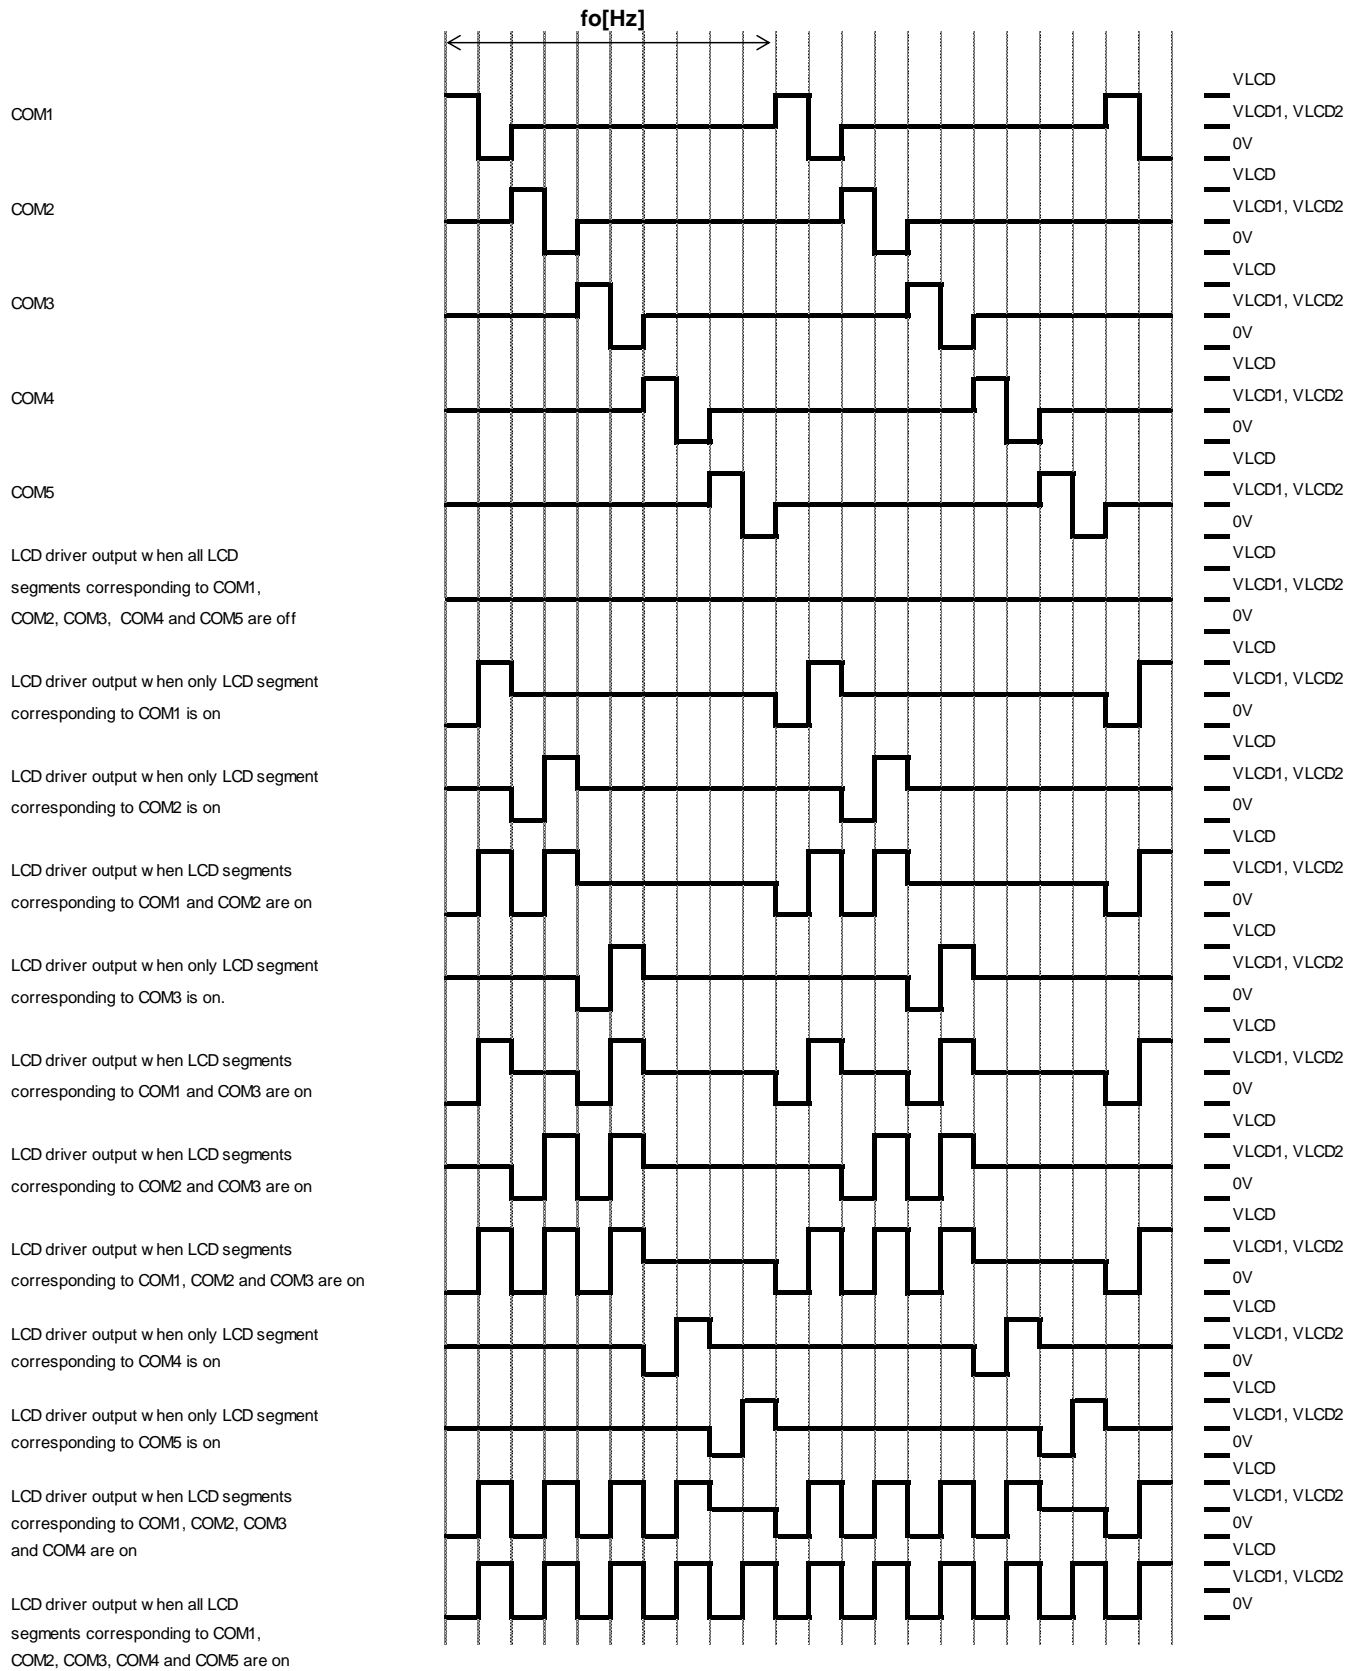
fo[Hz]

COM1
VLCD
VLCD1, VLCD2
0V

COM2
VLCD
VLCD1, VLCD2
0V

COM3
VLCD
VLCD1, VLCD2
0V

COM4
VLCD
VLCD1, VLCD2
0V

COM5
VLCD
VLCD1, VLCD2
0V

LCD driver output w hen all LCD segments corresponding to COM1, COM2, COM3, COM4 and COM5 are off
VLCD
VLCD1, VLCD2
0V

LCD driver output w hen only LCD segment corresponding to COM1 is on
VLCD
VLCD1, VLCD2
0V

LCD driver output w hen only LCD segment corresponding to COM2 is on
VLCD
VLCD1, VLCD2
0V

LCD driver output w hen LCD segments corresponding to COM1 and COM2 are on
VLCD
VLCD1, VLCD2
0V

LCD driver output w hen only LCD segment corresponding to COM3 is on.
VLCD
VLCD1, VLCD2
0V

LCD driver output w hen LCD segments corresponding to COM1 and COM3 are on
VLCD
VLCD1, VLCD2
0V

LCD driver output w hen LCD segments corresponding to COM2 and COM3 are on
VLCD
VLCD1, VLCD2
0V

LCD driver output w hen LCD segments corresponding to COM1, COM2 and COM3 are on
VLCD
VLCD1, VLCD2
0V

LCD driver output w hen only LCD segment corresponding to COM4 is on
VLCD
VLCD1, VLCD2
0V

LCD driver output w hen only LCD segment corresponding to COM5 is on
VLCD
VLCD1, VLCD2
0V

LCD driver output w hen LCD segments corresponding to COM1, COM2, COM3 and COM4 are on
VLCD
VLCD1, VLCD2
0V

LCD driver output w hen all LCD segments corresponding to COM1, COM2, COM3, COM4 and COM5 are on
VLCD
VLCD1, VLCD2
0V